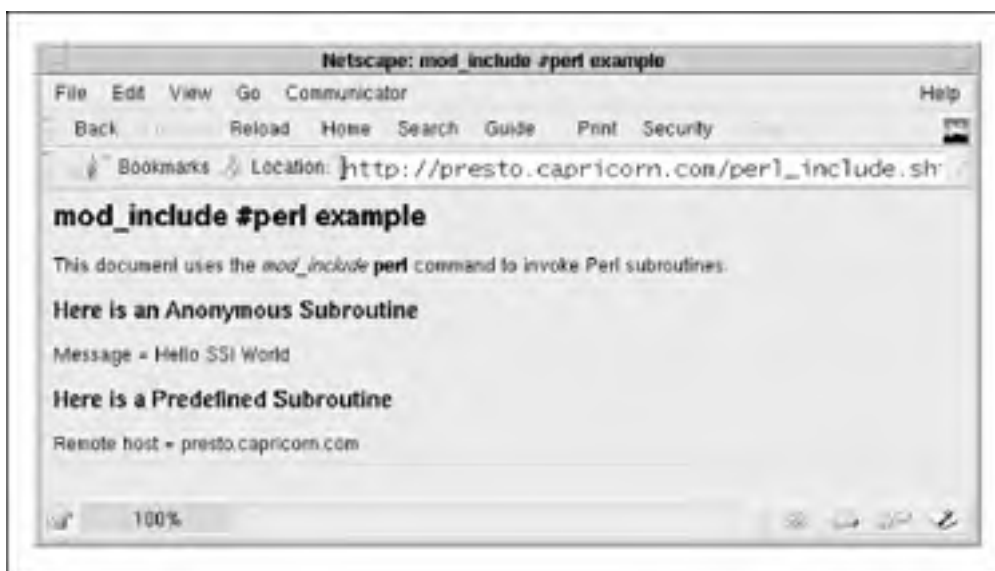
Netscape: mod_include #perl example

File Edit View Go Communicator Help

Back Reload Home Search Guide Print Security

Bookmarks Location: http://presto.capricorn.com/perl_include.sh

mod_include #perl example

This document uses the *mod_include* **perl** command to invoke Perl subroutines.

Here is an Anonymous Subroutine

Message = Hello SSI World

Here is a Predefined Subroutine

Remote host = presto.capricorn.com

100%